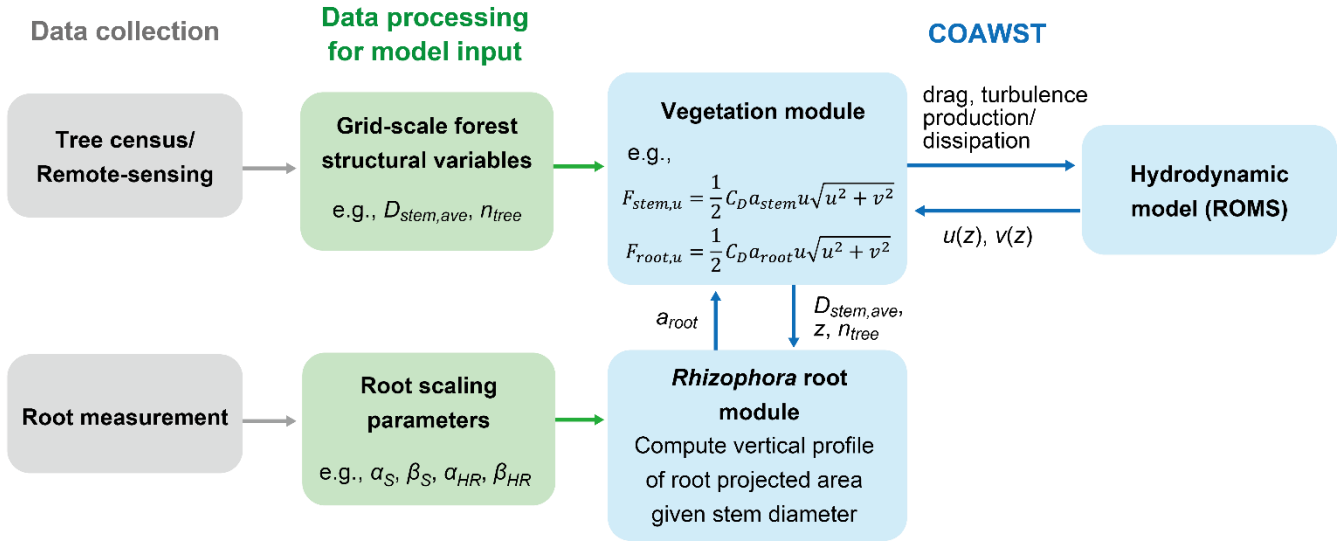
Data collection

Data processing for model input

COAWST

Tree census/ Remote-sensing

Grid-scale forest structural variables

e.g., $D_{stem,ave}$, $n_{tree}$

Vegetation module

e.g.,

$F_{stem,u} = \frac{1}{2} C_D a_{stem} u\sqrt{u^2 + v^2}$

$F_{root,u} = \frac{1}{2} C_D a_{root} u\sqrt{u^2 + v^2}$

drag, turbulence production/ dissipation

Hydrodynamic model (ROMS)

$u(z)$, $v(z)$

$a_{root}$

$D_{stem,ave}$, $z$, $n_{tree}$

Root measurement

Root scaling parameters

e.g., $\alpha_S$, $\beta_S$, $\alpha_{HR}$, $\beta_{HR}$

*Rhizophora* root module

Compute vertical profile of root projected area given stem diameter